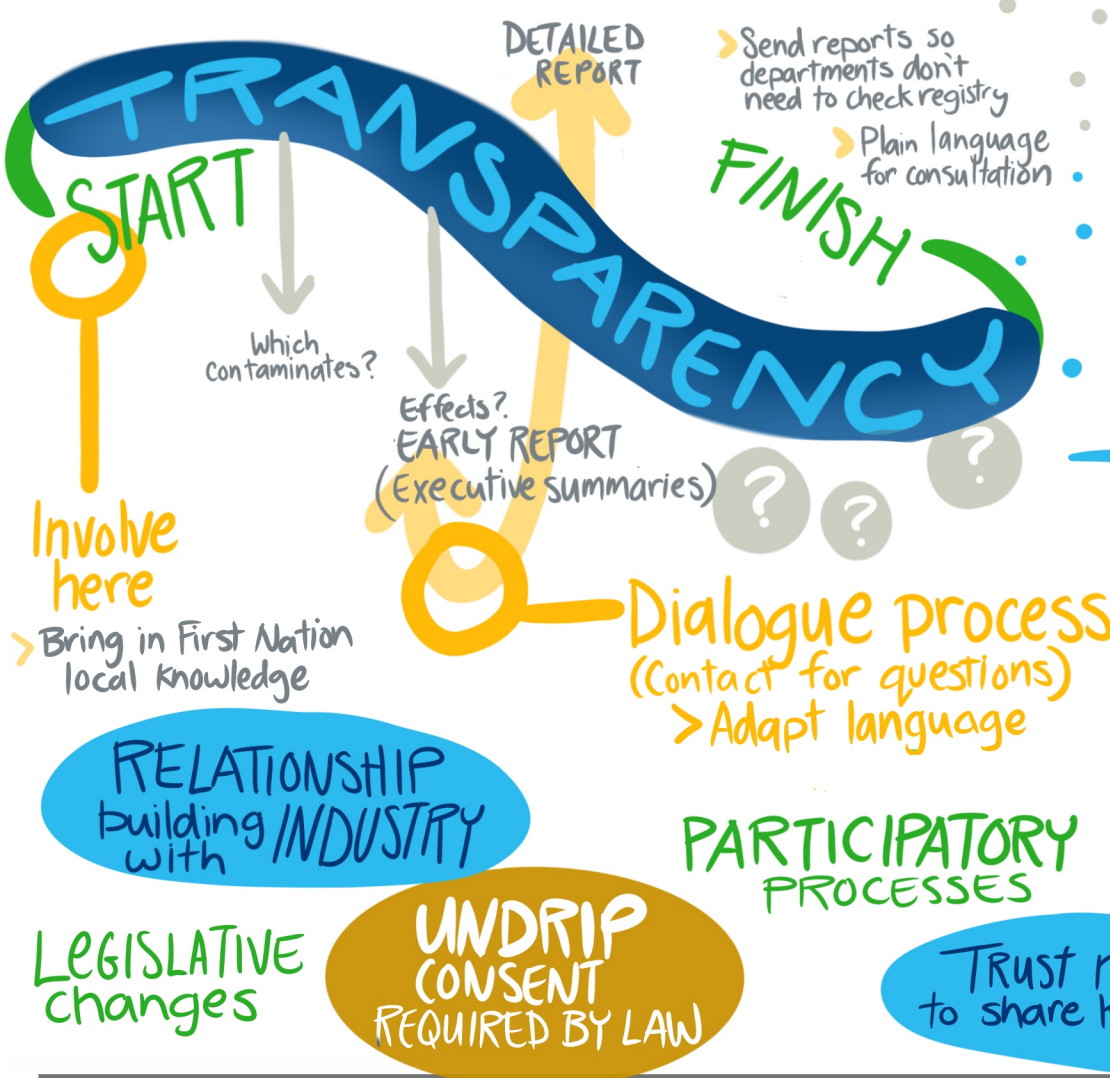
TRANSPARENCY

DETAILED REPORT

> Send reports so departments don't need to check registry

> Plain language for consultation

START

FINISH

Which contaminates?

Effects?
EARLY REPORT
(Executive summaries)

?

?

?

Involve here

> Bring in First Nation local knowledge

Dialogue process
(Contact for questions)
> Adapt language

RELATIONSHIP building with INDUSTRY

PARTICIPATORY PROCESSES

LEGISLATIVE changes

UNDRIP
CONSENT
REQUIRED BY LAW

Trust r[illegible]
to share k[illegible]